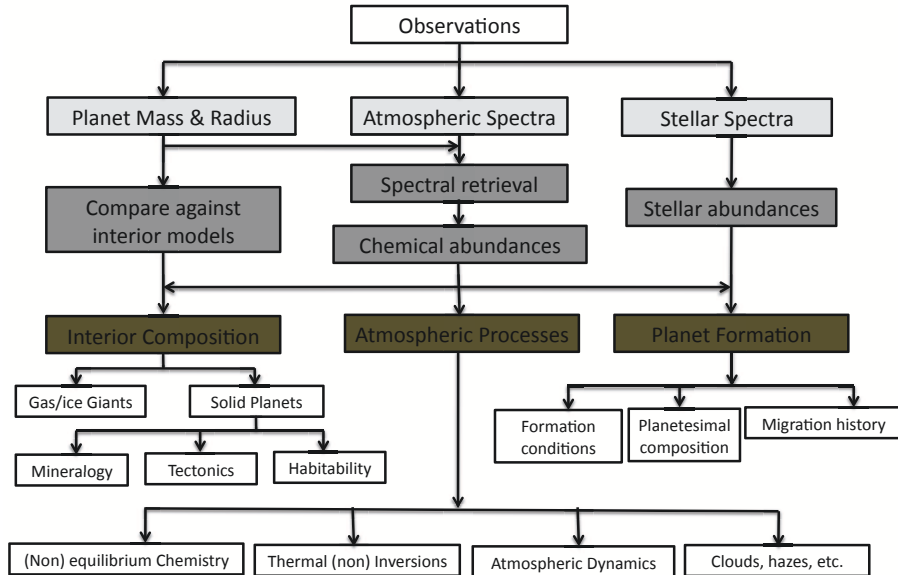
Observations

Planet Mass & Radius

Atmospheric Spectra

Stellar Spectra

Spectral retrieval

Compare against interior models

Chemical abundances

Stellar abundances

Interior Composition

Atmospheric Processes

Planet Formation

Gas/ice Giants

Solid Planets

Formation conditions

Planetesimal composition

Migration history

Mineralogy

Tectonics

Habitability

(Non) equilibrium Chemistry

Thermal (non) Inversions

Atmospheric Dynamics

Clouds, hazes, etc.